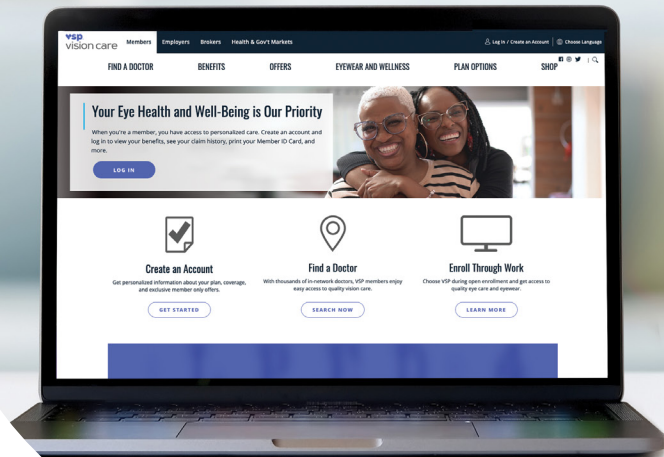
vsp vision care

Members Employers Brokers Health & Gov't Markets

Log In / Create an Account Choose Language

FIND A DOCTOR BENEFITS OFFERS EYEWEAR AND WELLNESS PLAN OPTIONS SHOP

Your Eye Health and Well-Being is Our Priority

When you're a member, you have access to personalized care. Create an account and log in to view your benefits, see your claim history, print your Member ID Card, and more.

LOG IN

Create an Account

Get personalized information about your plan, coverage, and exclusive member only offers.

GET STARTED

Find a Doctor

With thousands of in-network doctors, VSP members enjoy easy access to quality vision care.

SEARCH NOW

Enroll Through Work

Choose VSP during open enrollment and get access to quality eye care and eyewear.

LEARN MORE